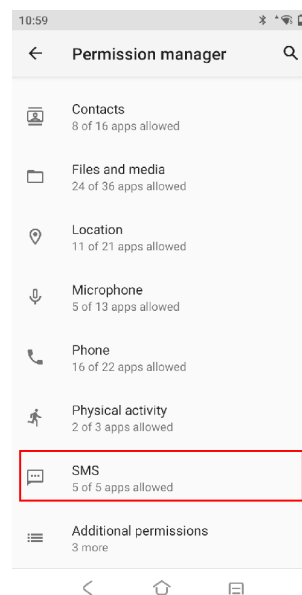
10:59

Permission manager

Contacts
8 of 16 apps allowed

Files and media
24 of 36 apps allowed

Location
11 of 21 apps allowed

Microphone
5 of 13 apps allowed

Phone
16 of 22 apps allowed

Physical activity
2 of 3 apps allowed

SMS
5 of 5 apps allowed

Additional permissions
3 more